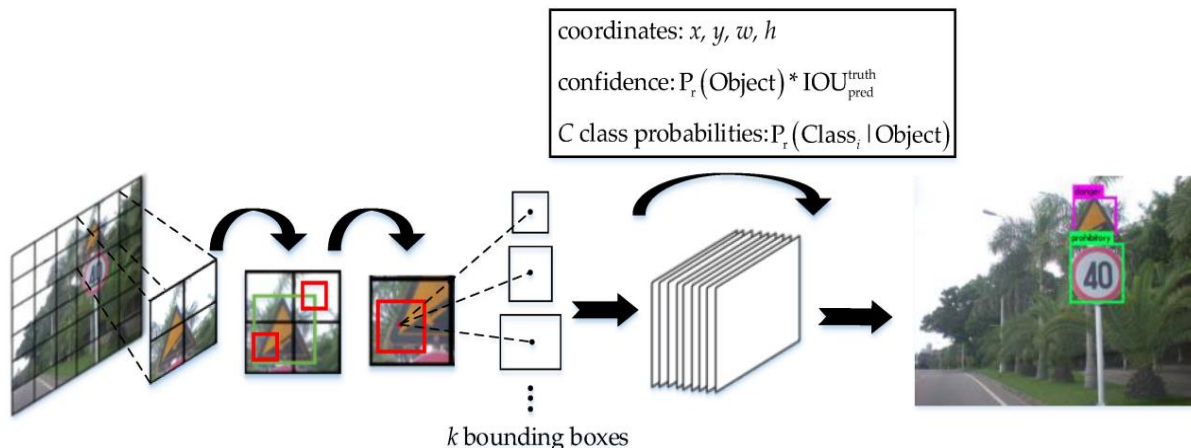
coordinates: $x$, $y$, $w$, $h$

confidence: $P_r(\text{Object}) * \text{IOU}_{\text{pred}}^{\text{truth}}$

$C$ class probabilities: $P_r(\text{Class}_i \mid \text{Object})$

40

danger

prohibitory

40

$k$ bounding boxes